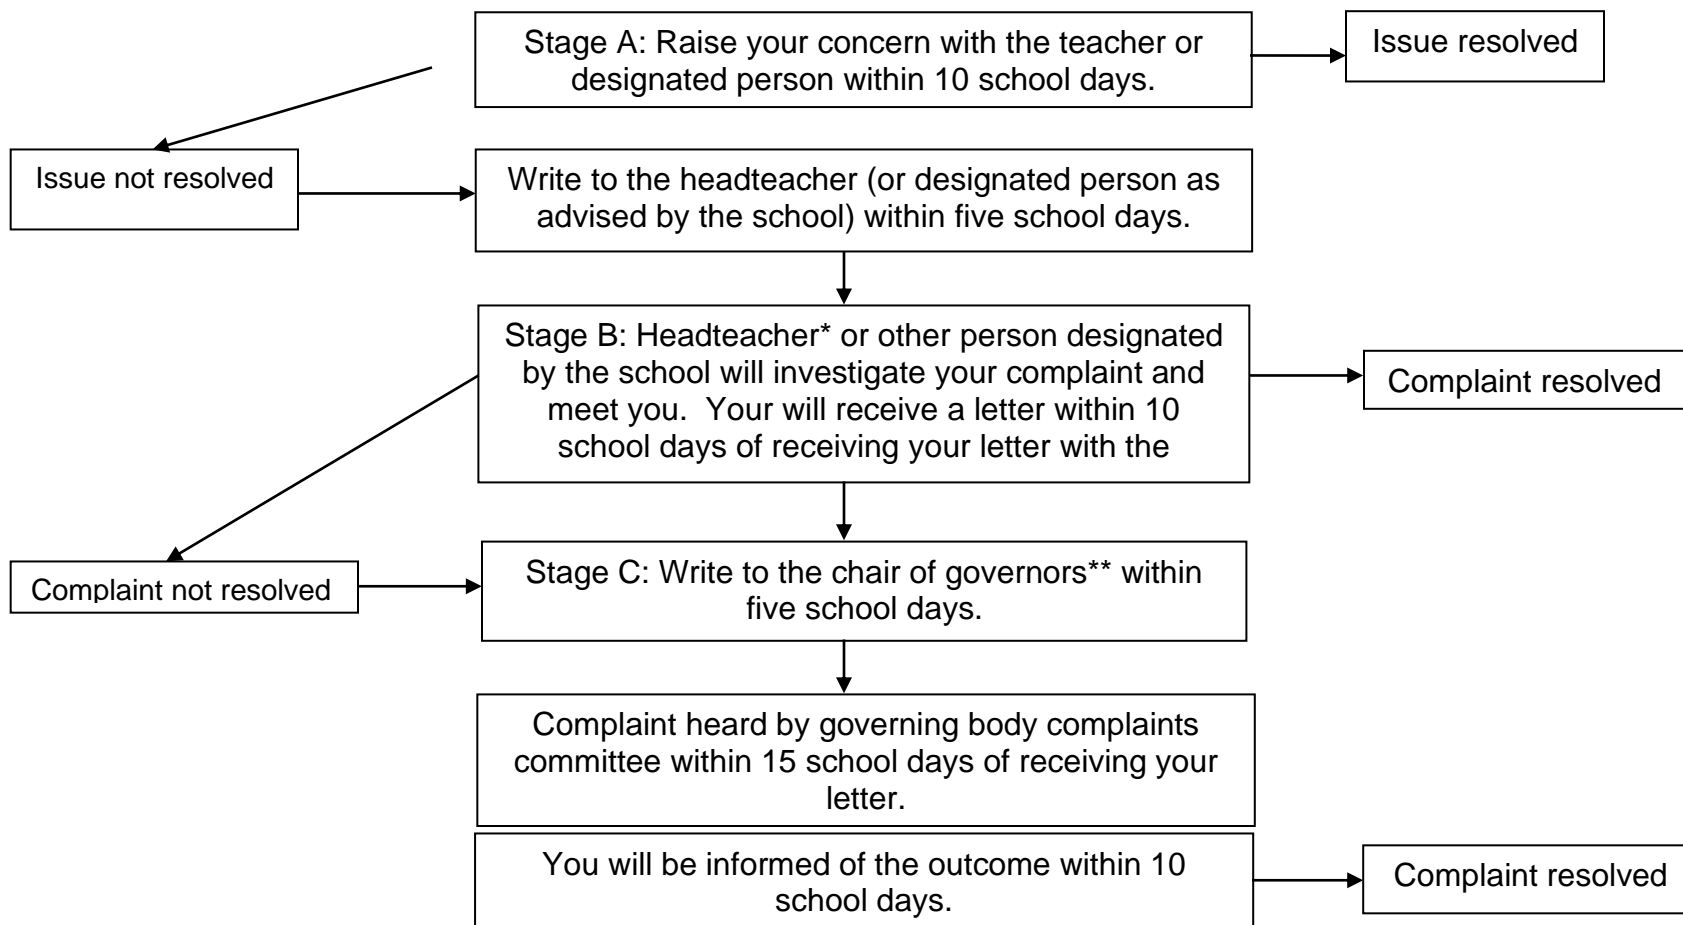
Stage A: Raise your concern with the teacher or designated person within 10 school days.

Issue resolved

Issue not resolved

Write to the headteacher (or designated person as advised by the school) within five school days.

Stage B: Headteacher* or other person designated by the school will investigate your complaint and meet you. Your will receive a letter within 10 school days of receiving your letter with the

Complaint resolved

Complaint not resolved

Stage C: Write to the chair of governors** within five school days.

Complaint heard by governing body complaints committee within 15 school days of receiving your letter.

You will be informed of the outcome within 10 school days.

Complaint resolved